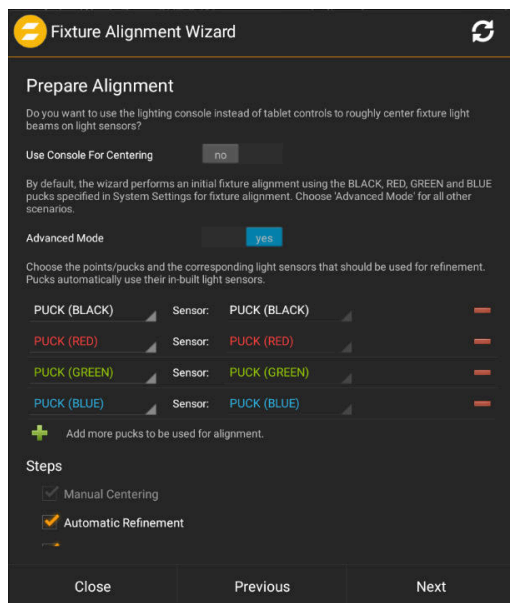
Fixture Alignment Wizard

Prepare Alignment

Do you want to use the lighting console instead of tablet controls to roughly center fixture light beams on light sensors?

Use Console For Centering no

By default, the wizard performs an initial fixture alignment using the BLACK, RED, GREEN and BLUE pucks specified in System Settings for fixture alignment. Choose 'Advanced Mode' for all other scenarios.

Advanced Mode yes

Choose the points/pucks and the corresponding light sensors that should be used for refinement. Pucks automatically use their in-built light sensors.

PUCK (BLACK) Sensor: PUCK (BLACK)

PUCK (RED) Sensor: PUCK (RED)

PUCK (GREEN) Sensor: PUCK (GREEN)

PUCK (BLUE) Sensor: PUCK (BLUE)

Add more pucks to be used for alignment.

Steps

Manual Centering

Automatic Refinement

Close Previous Next